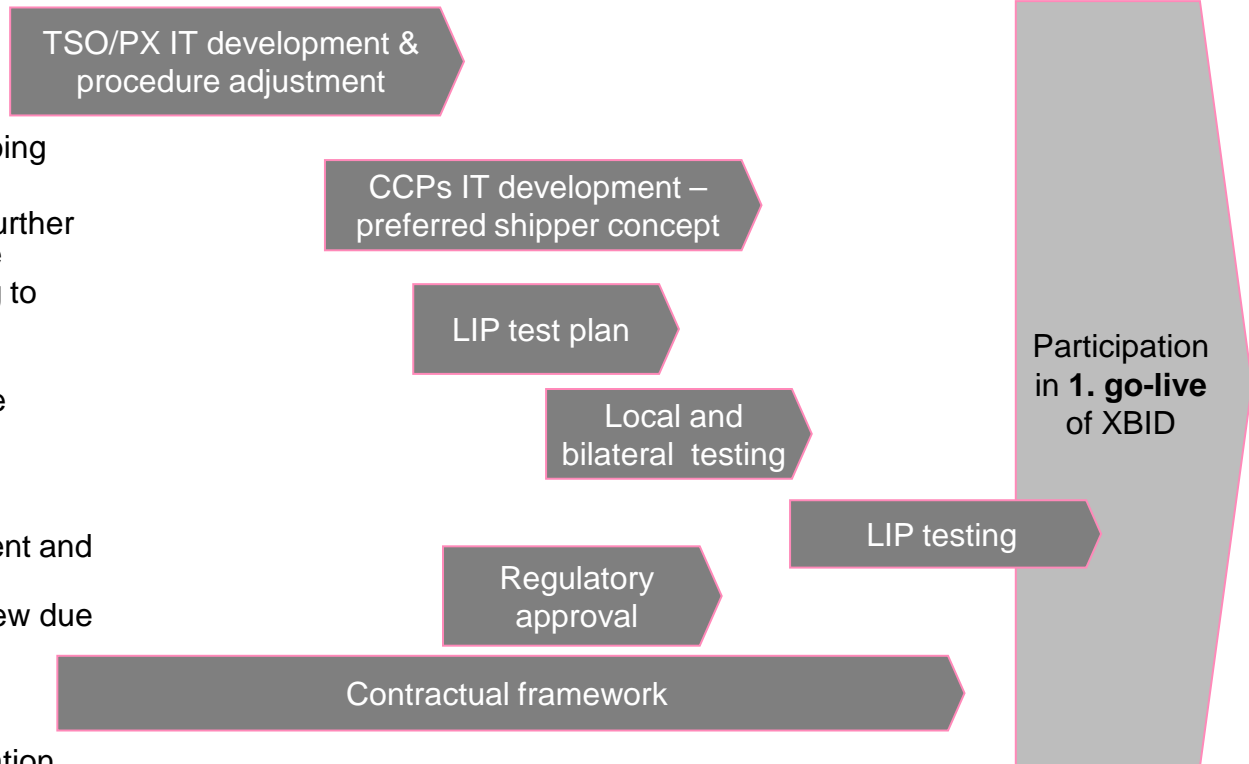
TSO/PX IT development & procedure adjustment

ping

urther

g to

e

ent and

ew due

ation

CCPs IT development – preferred shipper concept

LIP test plan

Local and bilateral testing

LIP testing

Regulatory approval

Contractual framework

Participation in **1. go-live** of XBID